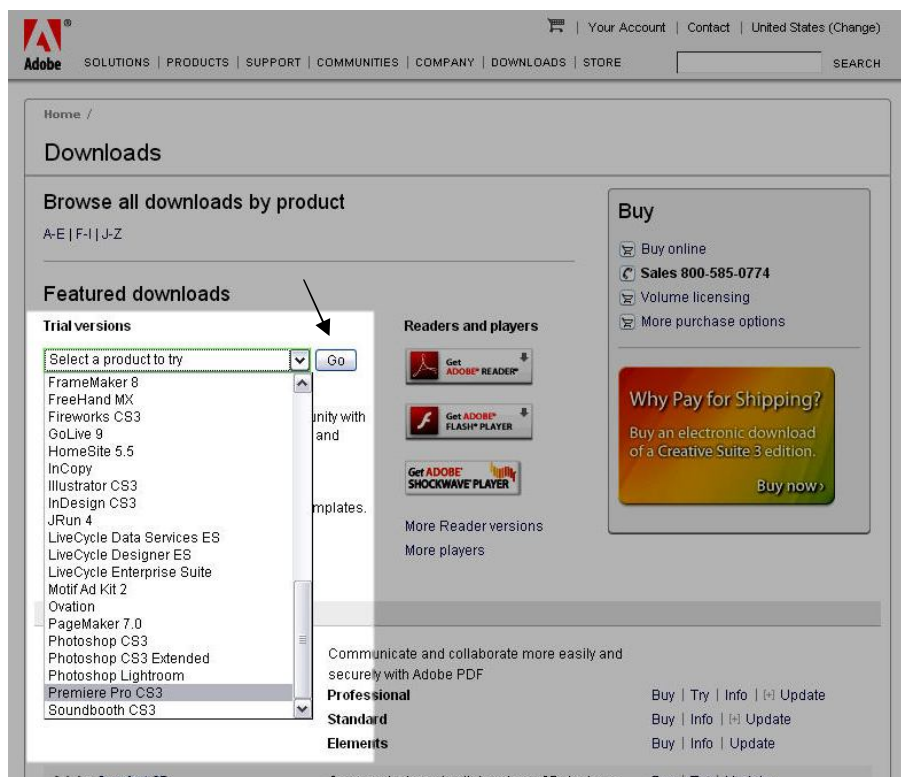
Adobe

Your Account | Contact | United States (Change)

SOLUTIONS | PRODUCTS | SUPPORT | COMMUNITIES | COMPANY | DOWNLOADS | STORE

SEARCH

Home /

Downloads

Browse all downloads by product

A-E | F-I | J-Z

Featured downloads

Trial versions

Select a product to try

Go

FrameMaker 8
FreeHand MX
Fireworks CS3
GoLive 9
HomeSite 5.5
InCopy
Illustrator CS3
InDesign CS3
JRun 4
LiveCycle Data Services ES
LiveCycle Designer ES
LiveCycle Enterprise Suite
Motif Ad Kit 2
Ovation
PageMaker 7.0
Photoshop CS3
Photoshop CS3 Extended
Photoshop Lightroom
Premiere Pro CS3
Soundbooth CS3

unity with
and

mplates.

Readers and players

Get ADOBE® READER®

Get ADOBE® FLASH® PLAYER

Get ADOBE® SHOCKWAVE® PLAYER

More Reader versions

More players

Buy

Buy online

Sales 800-585-0774

Volume licensing

More purchase options

Why Pay for Shipping?

Buy an electronic download of a Creative Suite 3 edition.

Buy now›

Communicate and collaborate more easily and securely with Adobe PDF

Professional

Buy | Try | Info | [+] Update

Standard

Buy | Info | [+] Update

Elements

Buy | Info | Update